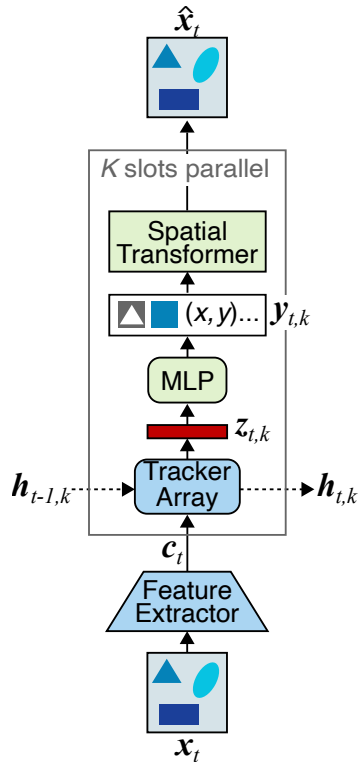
$\hat{\boldsymbol{x}}_t$

$K$ slots parallel

Spatial Transformer

$(x, y)$... $\boldsymbol{y}_{t,k}$

MLP

$\boldsymbol{z}_{t,k}$

$\boldsymbol{h}_{t-1,k}$

Tracker Array

$\boldsymbol{h}_{t,k}$

$\boldsymbol{c}_t$

Feature Extractor

$\boldsymbol{x}_t$